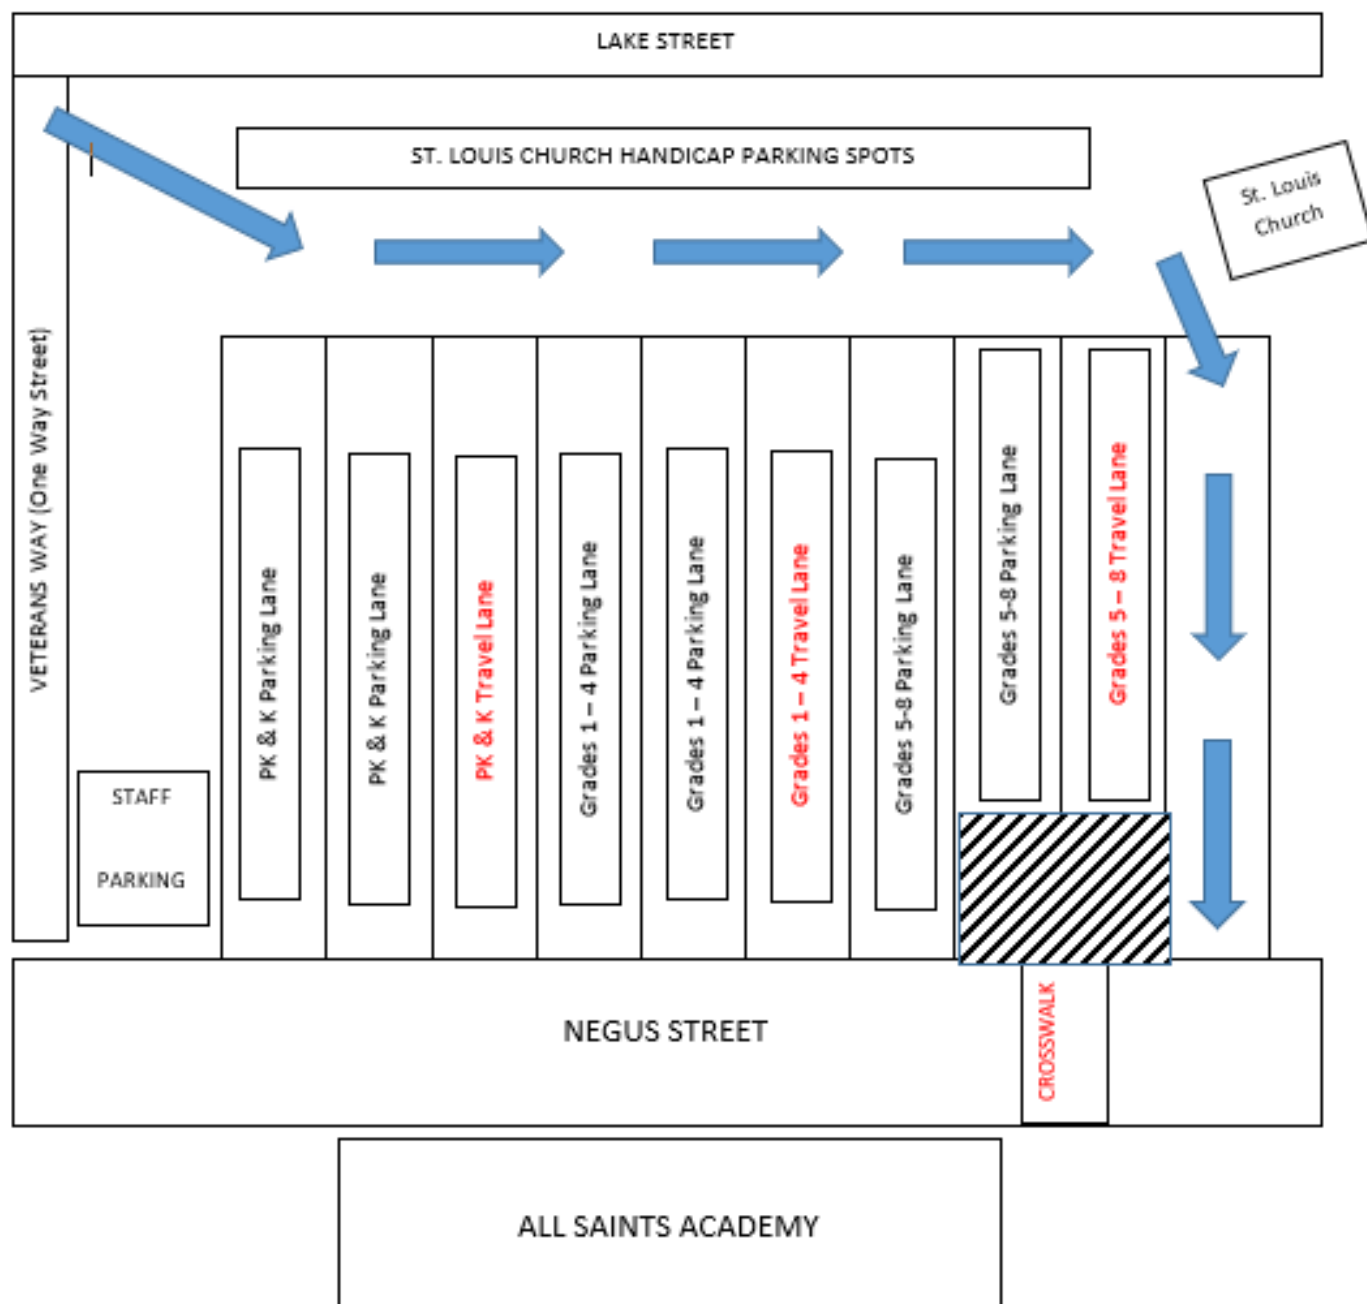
LAKE STREET

ST. LOUIS CHURCH HANDICAP PARKING SPOTS

St. Louis Church

VETERANS WAY (One Way Street)

STAFF PARKING

PK & K Parking Lane

PK & K Parking Lane

PK & K Travel Lane

Grades 1 – 4 Parking Lane

Grades 1 – 4 Parking Lane

Grades 1 – 4 Travel Lane

Grades 5-8 Parking Lane

Grades 5-8 Parking Lane

Grades 5 – 8 Travel Lane

NEGUS STREET

CROSSWALK

ALL SAINTS ACADEMY